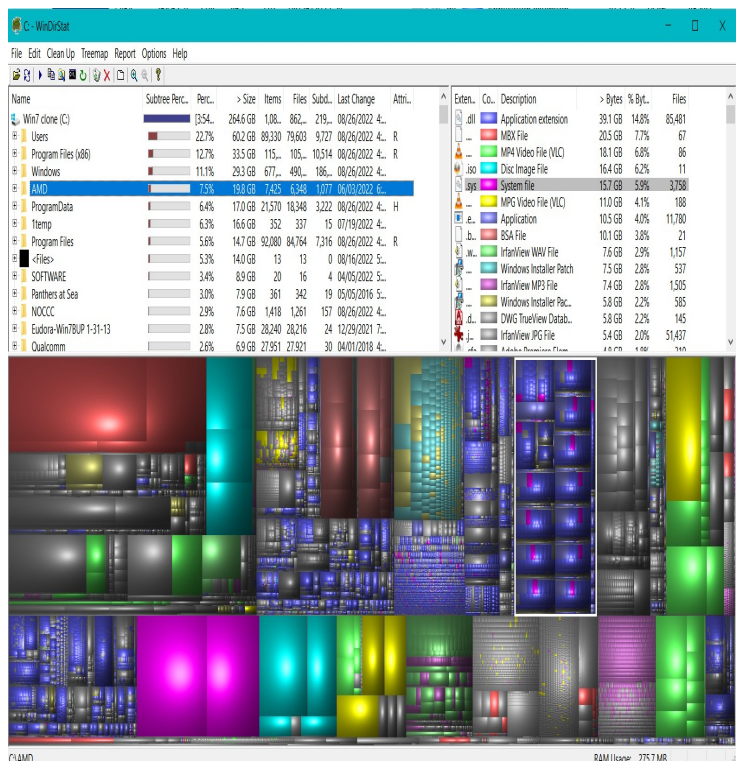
C:\ - WinDirStat

File Edit Clean Up Treemap Report Options Help

| Name | Subtree Perc... | Perc... | > Size | Items | Files | Subd... | Last Change | Attri... |
|---|---|---|---|---|---|---|---|---|
| Win7 clone (C:) | | [3:54... | 264.6 GB | 1,08... | 862,... | 219,... | 08/26/2022 4:... | |
| Users | | 22.7% | 60.2 GB | 89,330 | 79,603 | 9,727 | 08/26/2022 4:... | R |
| Program Files (x86) | | 12.7% | 33.5 GB | 115,... | 105,... | 10,514 | 08/26/2022 4:... | R |
| Windows | | 11.1% | 29.3 GB | 677,... | 490,... | 186,... | 08/26/2022 4:... | |
| AMD | | 7.5% | 19.8 GB | 7,425 | 6,348 | 1,077 | 06/03/2022 6:... | |
| ProgramData | | 6.4% | 17.0 GB | 21,570 | 18,348 | 3,222 | 08/26/2022 4:... | H |
| 1temp | | 6.3% | 16.6 GB | 352 | 337 | 15 | 07/19/2022 4:... | |
| Program Files | | 5.6% | 14.7 GB | 92,080 | 84,764 | 7,316 | 08/26/2022 4:... | R |
| <Files> | | 5.3% | 14.0 GB | 13 | 13 | 0 | 08/16/2022 5:... | |
| SOFTWARE | | 3.4% | 8.9 GB | 20 | 16 | 4 | 04/05/2022 5:... | |
| Panthers at Sea | | 3.0% | 7.9 GB | 361 | 342 | 19 | 05/05/2016 5:... | |
| NOCCC | | 2.9% | 7.6 GB | 1,418 | 1,261 | 157 | 08/26/2022 4:... | |
| Eudora-Win7BUP 1-31-13 | | 2.8% | 7.5 GB | 28,240 | 28,216 | 24 | 12/29/2021 7:... | |
| Qualcomm | | 2.6% | 6.9 GB | 27,951 | 27,921 | 30 | 04/01/2018 4:... | |

| Exten... | Co... | Description | > Bytes | % Byt... | Files |
|---|---|---|---|---|---|
| .dll | | Application extension | 39.1 GB | 14.8% | 85,481 |
| ... | | MBX File | 20.5 GB | 7.7% | 67 |
| ... | | MP4 Video File (VLC) | 18.1 GB | 6.8% | 86 |
| .iso | | Disc Image File | 16.4 GB | 6.2% | 11 |
| .sys | | System file | 15.7 GB | 5.9% | 3,758 |
| ... | | MPG Video File (VLC) | 11.0 GB | 4.1% | 188 |
| .e... | | Application | 10.5 GB | 4.0% | 11,780 |
| .b... | | BSA File | 10.1 GB | 3.8% | 21 |
| .w... | | IrfanView WAV File | 7.6 GB | 2.9% | 1,157 |
| ... | | Windows Installer Patch | 7.5 GB | 2.8% | 537 |
| ... | | IrfanView MP3 File | 7.4 GB | 2.8% | 1,505 |
| ... | | Windows Installer Pac... | 5.8 GB | 2.2% | 585 |
| .d... | | DWG TrueView Datab... | 5.8 GB | 2.2% | 145 |
| .j... | | IrfanView JPG File | 5.4 GB | 2.0% | 51,437 |
| ... | | Adobe Premiere Elem... | 4.9 GB | 1.9% | 219 |

C:\AMD
RAM Usage: 275.7 MB